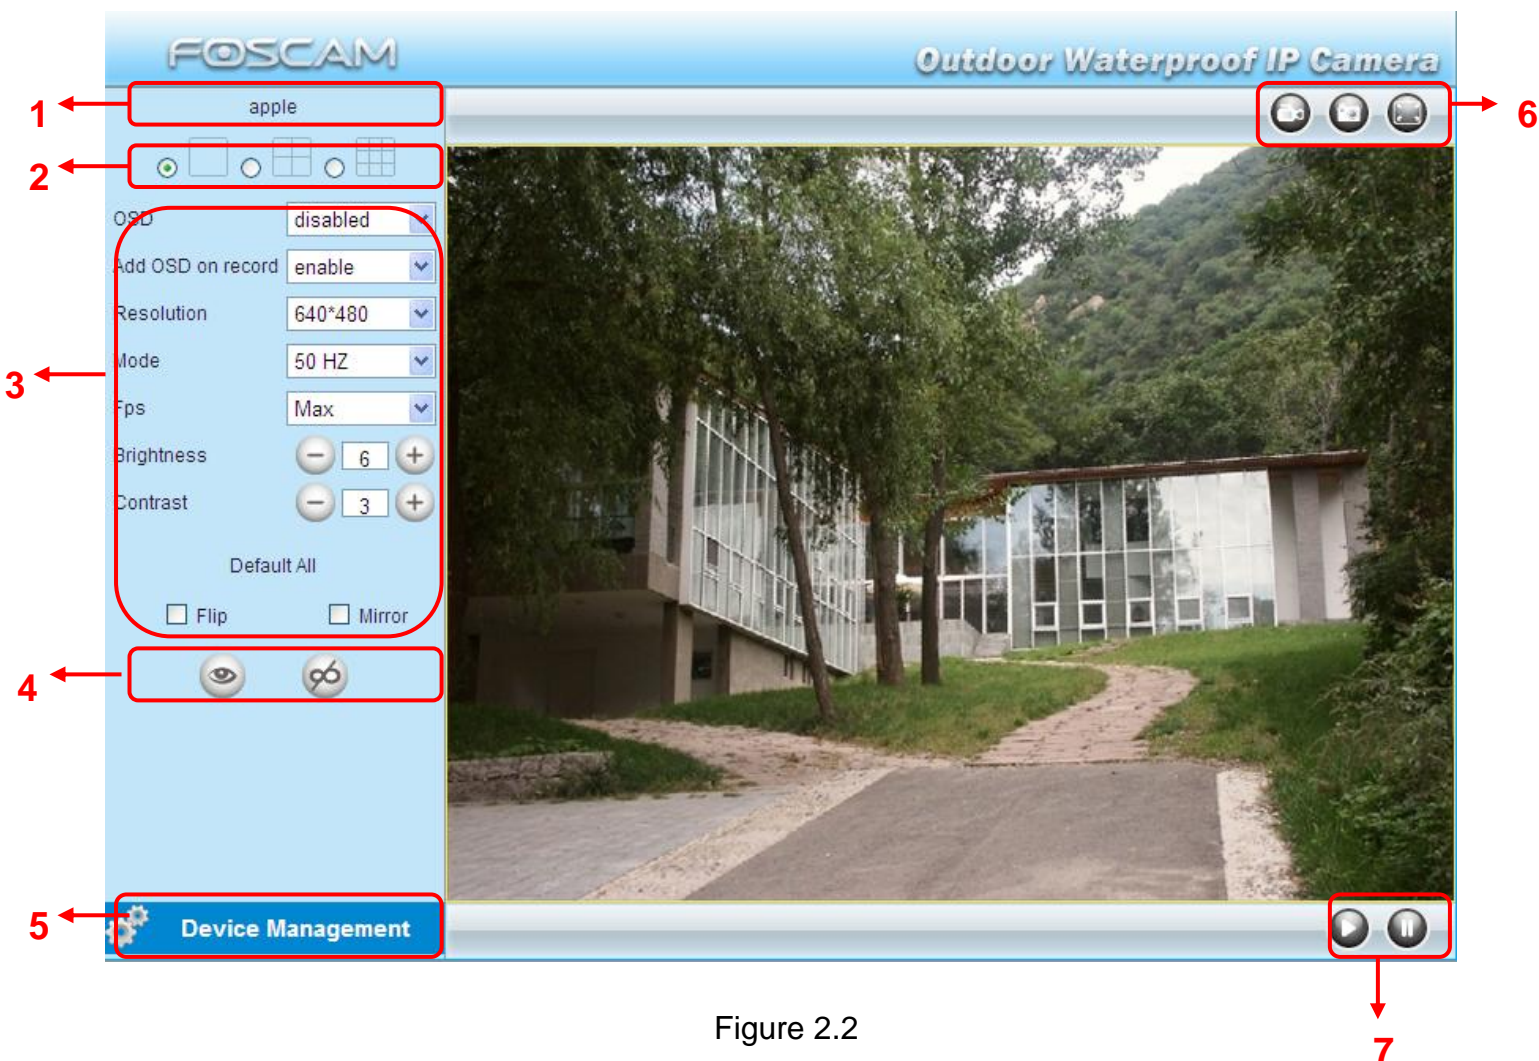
FOSCAM

Outdoor Waterproof IP Camera

1

apple

2

OSD disabled

Add OSD on record enable

Resolution 640*480

Mode 50 HZ

Fps Max

Brightness 6

Contrast 3

3

Default All

Flip Mirror

4

5

Device Management

6

7

Figure 2.2